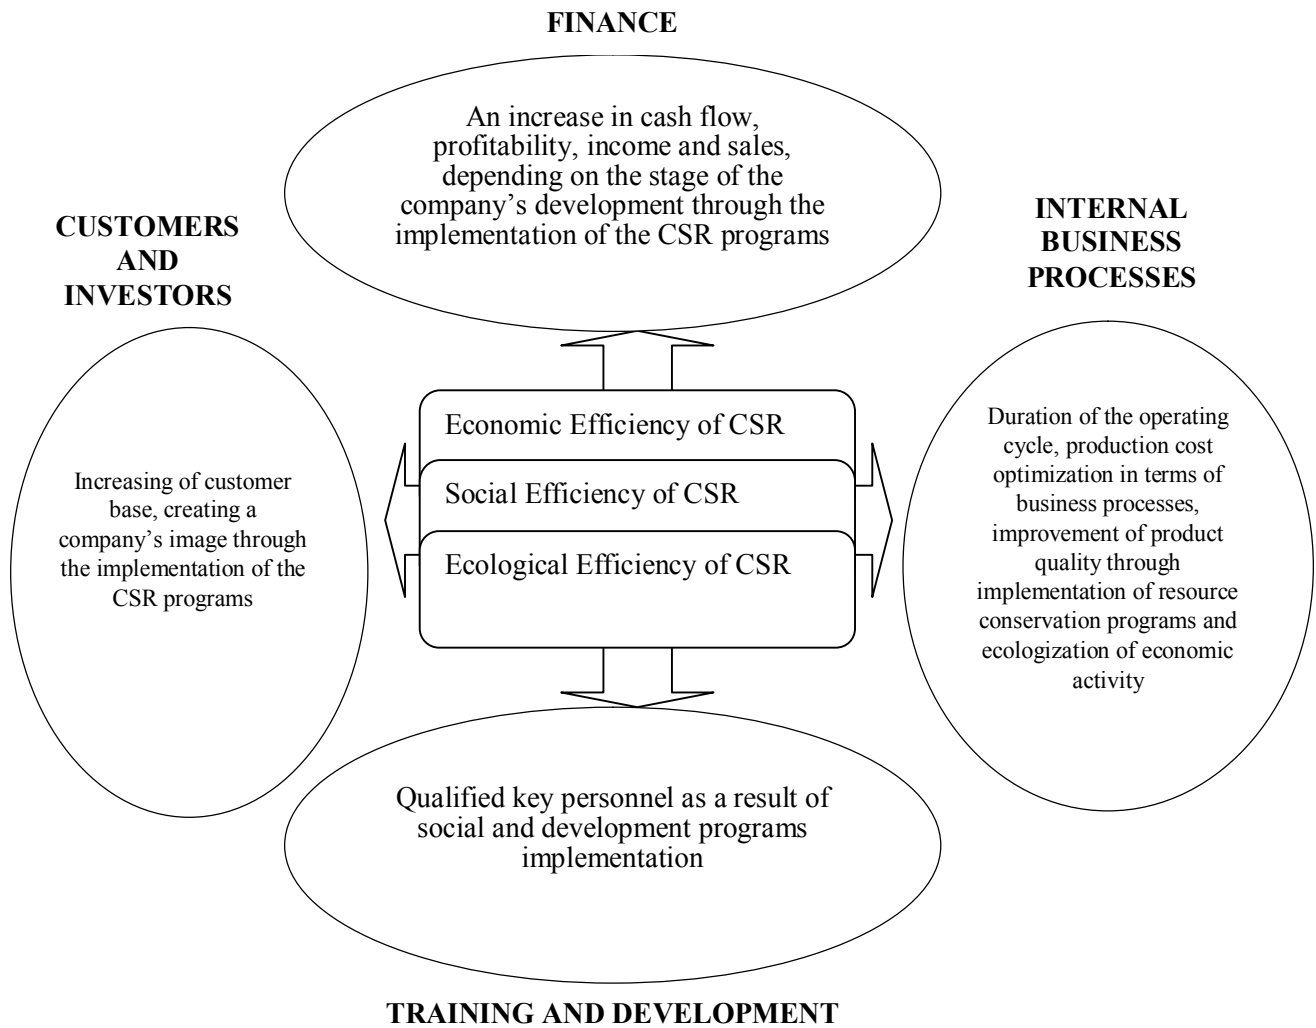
FINANCE

An increase in cash flow, profitability, income and sales, depending on the stage of the company's development through the implementation of the CSR programs

CUSTOMERS AND INVESTORS

INTERNAL BUSINESS PROCESSES

Increasing of customer base, creating a company's image through the implementation of the CSR programs

Economic Efficiency of CSR

Social Efficiency of CSR

Ecological Efficiency of CSR

Duration of the operating cycle, production cost optimization in terms of business processes, improvement of product quality through implementation of resource conservation programs and ecologization of economic activity

Qualified key personnel as a result of social and development programs implementation

TRAINING AND DEVELOPMENT